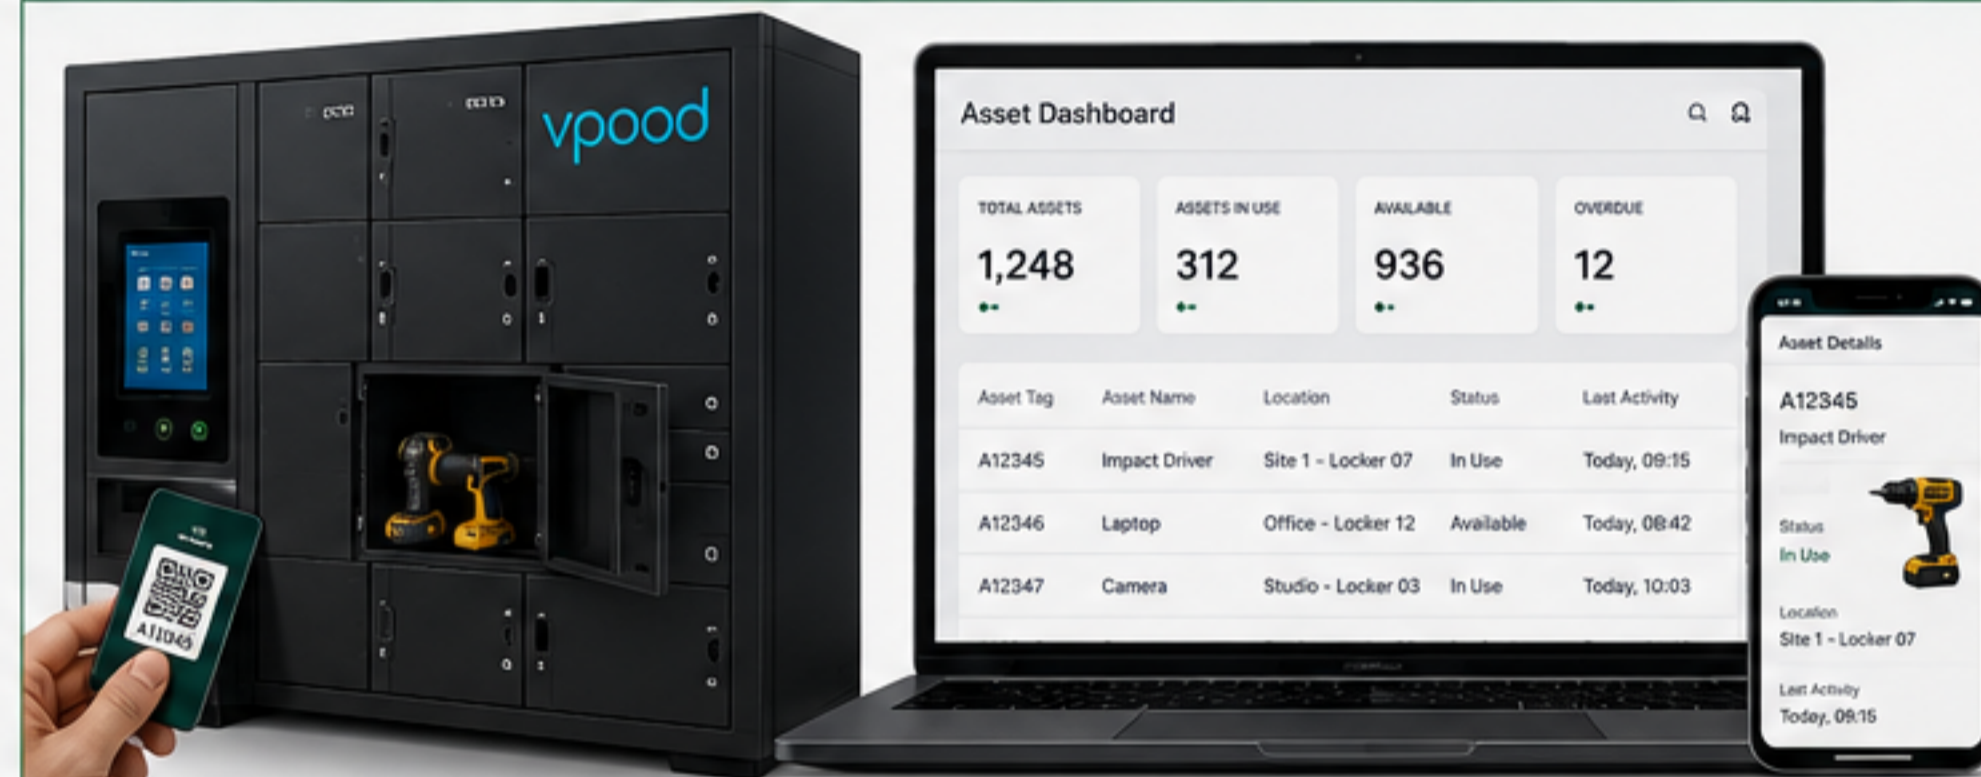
vpood

A11045

Asset Dashboard

TOTAL ASSETS
1,248

ASSETS IN USE
312

AVAILABLE
936

OVERDUE
12

| Asset Tag | Asset Name | Location | Status | Last Activity |
|---|---|---|---|---|
| A12345 | Impact Driver | Site 1 - Locker 07 | In Use | Today, 09:15 |
| A12346 | Laptop | Office - Locker 12 | Available | Today, 08:42 |
| A12347 | Camera | Studio - Locker 03 | In Use | Today, 10:03 |

Asset Details

A12345
Impact Driver

Status
In Use

Location
Site 1 - Locker 07

Last Activity
Today, 09:15